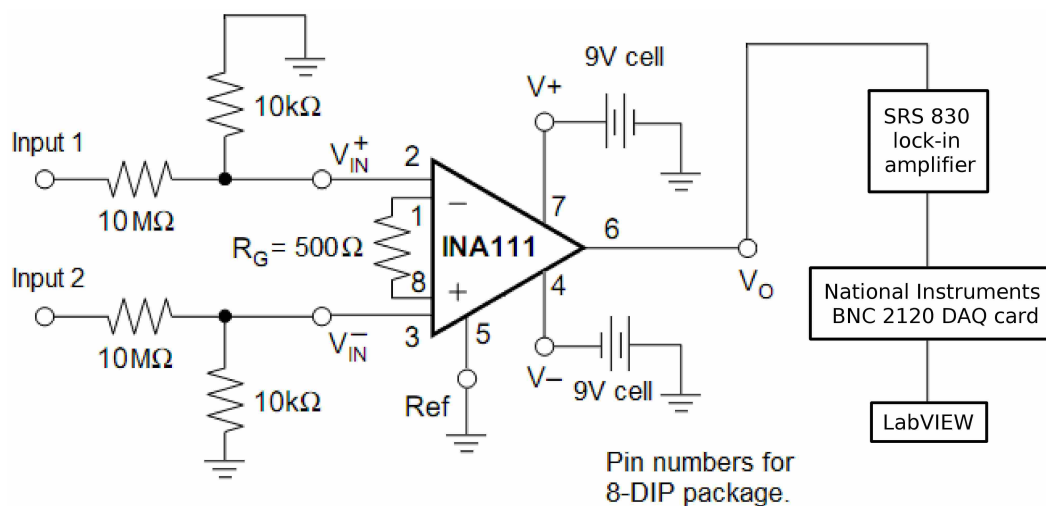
9V cell

10kΩ

SRS 830 lock-in amplifier

V+

Input 1

$V_{IN}^{+}$

2

1

−

7

10 MΩ

$R_G$ = 500 Ω

INA111

6

8

+

4

Input 2

$V_O$

National Instruments BNC 2120 DAQ card

3

5

10MΩ

$V_{IN}^{-}$

V−

9V cell

10kΩ

Ref

LabVIEW

Pin numbers for 8-DIP package.